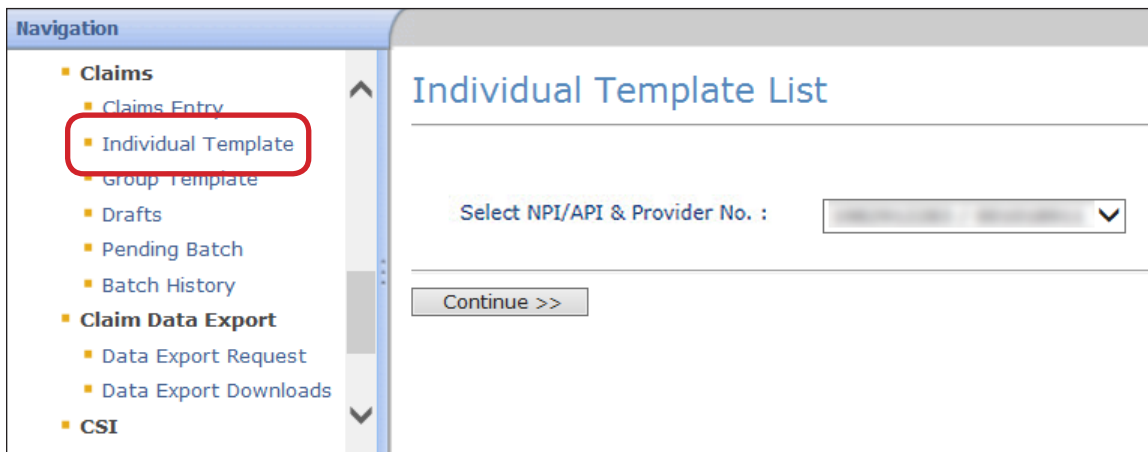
Navigation

- Claims
  - Claims Entry
  - Individual Template
  - Group Template
  - Drafts
  - Pending Batch
  - Batch History
- Claim Data Export
  - Data Export Request
  - Data Export Downloads
- CSI

Individual Template List

Select NPI/API & Provider No. : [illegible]

Continue >>